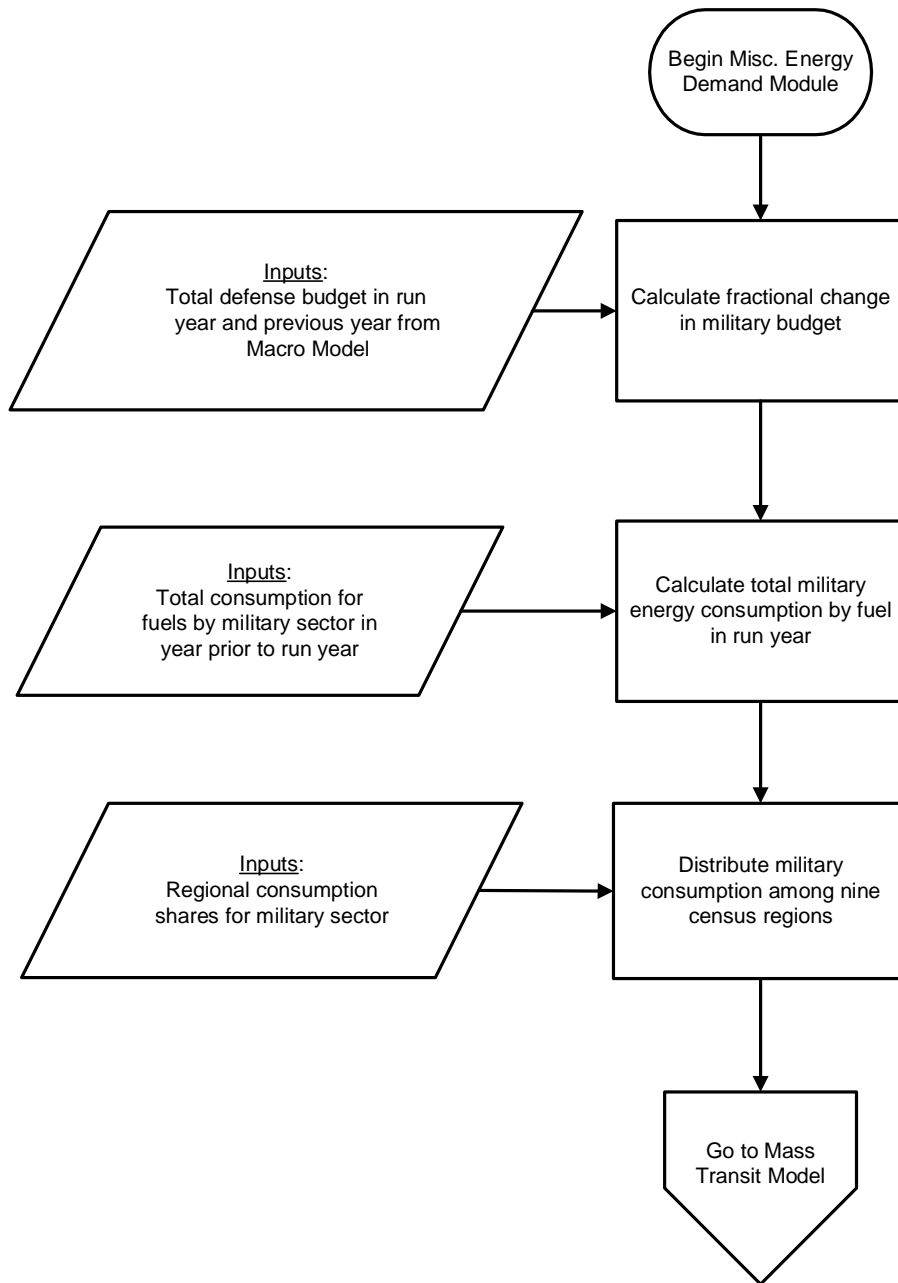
Begin Misc. Energy Demand Module

Inputs:
Total defense budget in run year and previous year from Macro Model

Calculate fractional change in military budget

Inputs:
Total consumption for fuels by military sector in year prior to run year

Calculate total military energy consumption by fuel in run year

Inputs:
Regional consumption shares for military sector

Distribute military consumption among nine census regions

Go to Mass Transit Model